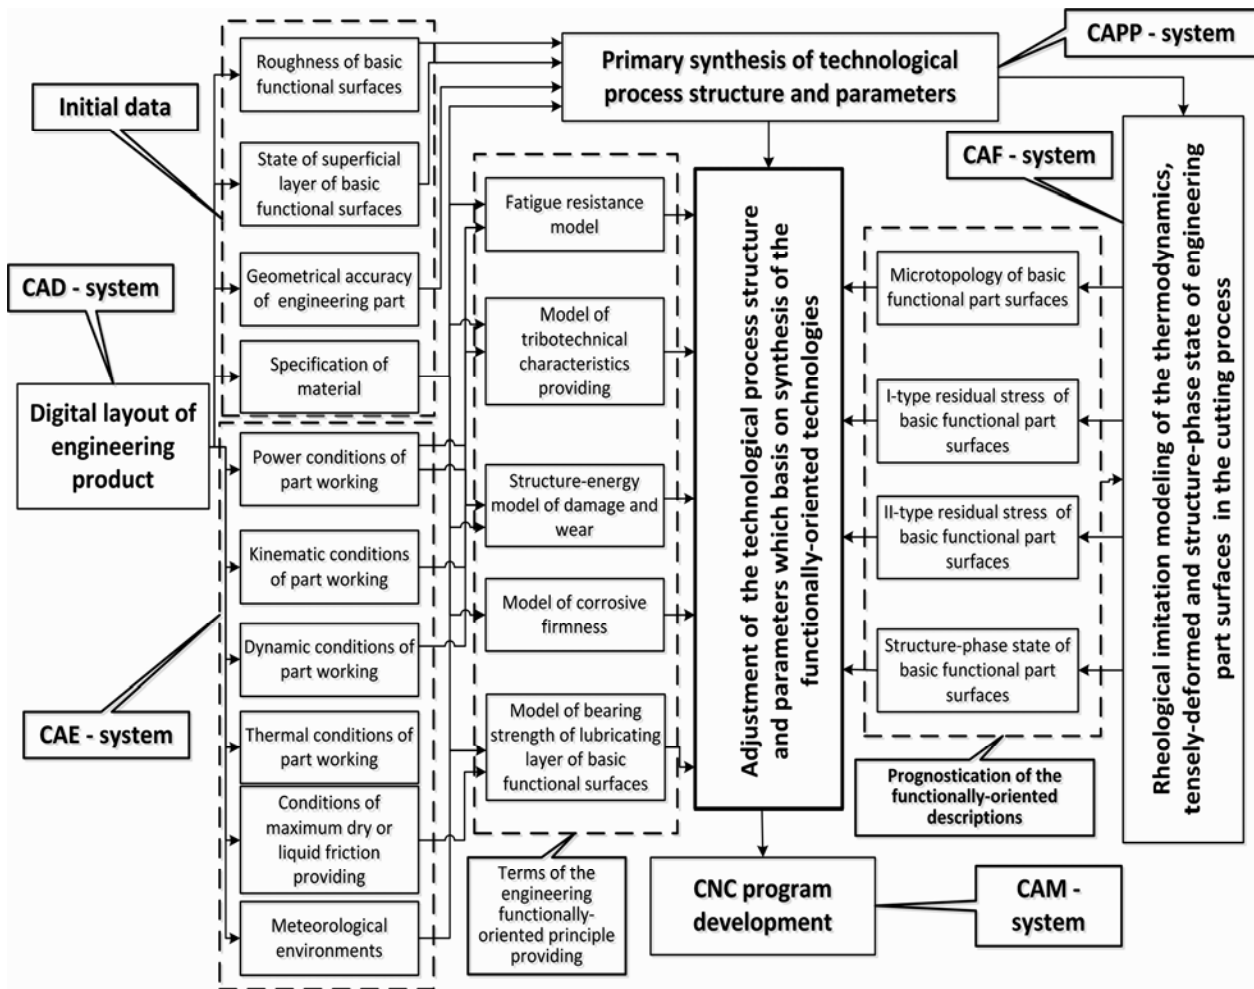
CAPP - system

Primary synthesis of technological process structure and parameters

Initial data

Roughness of basic functional surfaces

State of superficial layer of basic functional surfaces

Geometrical accuracy of engineering part

Specification of material

CAD - system

Digital layout of engineering product

Power conditions of part working

Kinematic conditions of part working

Dynamic conditions of part working

Thermal conditions of part working

Conditions of maximum dry or liquid friction providing

Meteorological environments

CAE - system

Fatigue resistance model

Model of tribotechnical characteristics providing

Structure-energy model of damage and wear

Model of corrosive firmness

Model of bearing strength of lubricating layer of basic functional surfaces

Terms of the engineering functionally-oriented principle providing

Adjustment of the technological process structure and parameters which basis on synthesis of the functionally-oriented technologies

CNC program development

CAM - system

CAF - system

Microtopology of basic functional part surfaces

I-type residual stress of basic functional part surfaces

II-type residual stress of basic functional part surfaces

Structure-phase state of basic functional part surfaces

Prognostication of the functionally-oriented descriptions

Rheological imitation modeling of the thermodynamics, tensely-deformed and structure-phase state of engineering part surfaces in the cutting process